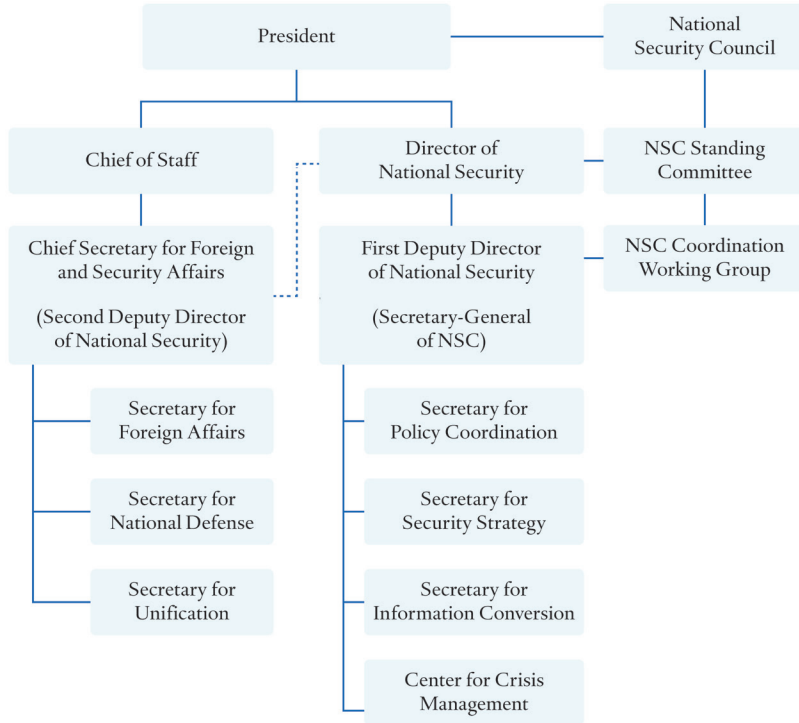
President

National Security Council

Chief of Staff

Director of National Security

NSC Standing Committee

Chief Secretary for Foreign and Security Affairs

(Second Deputy Director of National Security)

First Deputy Director of National Security

(Secretary-General of NSC)

NSC Coordination Working Group

Secretary for Foreign Affairs

Secretary for National Defense

Secretary for Unification

Secretary for Policy Coordination

Secretary for Security Strategy

Secretary for Information Conversion

Center for Crisis Management